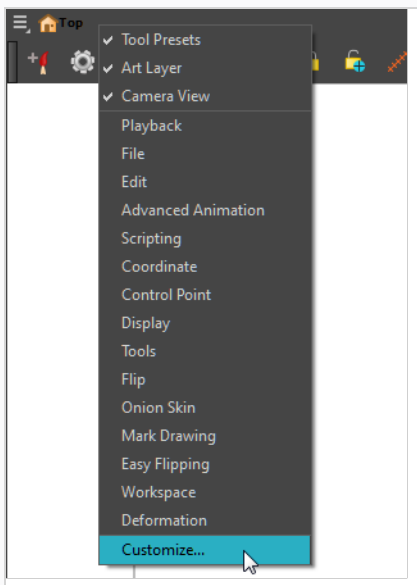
Top

✓ Tool Presets
✓ Art Layer
✓ Camera View
Playback
File
Edit
Advanced Animation
Scripting
Coordinate
Control Point
Display
Tools
Flip
Onion Skin
Mark Drawing
Easy Flipping
Workspace
Deformation
Customize...